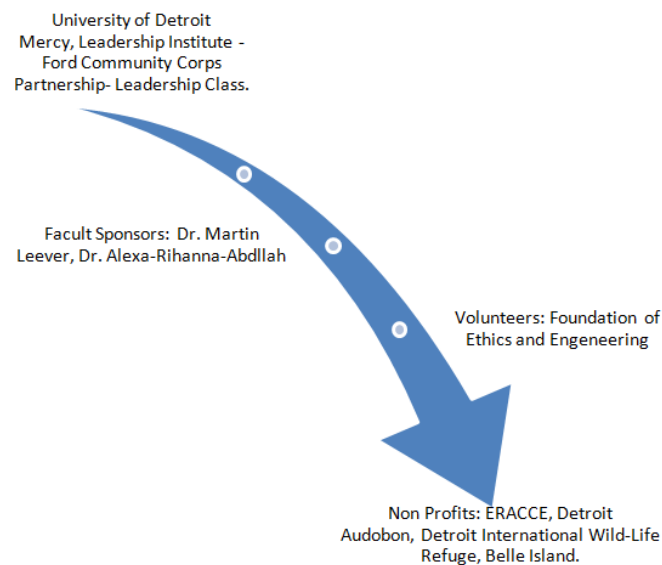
University of Detroit Mercy, Leadership Institute - Ford Community Corps Partnership- Leadership Class.

Facult Sponsors: Dr. Martin Leever, Dr. Alexa-Rihanna-Abdllah

Volunteers: Foundation of Ethics and Engeneering

Non Profits: ERACCE, Detroit Audobon, Detroit International Wild-Life Refuge, Belle Island.